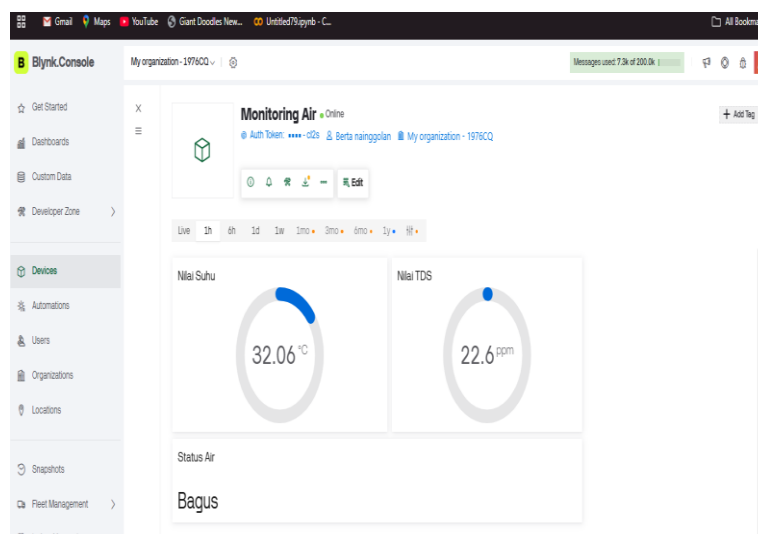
Gmail Maps YouTube Giant Doodles New... Untitled79.ipynb - C... All Bookmarks

Blynk.Console

My organization - 1976CQ

Messages used: 7.3k of 200.0k

Get Started
Dashboards
Custom Data
Developer Zone
Devices
Automations
Users
Organizations
Locations
Snapshots
Fleet Management

Monitoring Air • Online
Auth Token: •••• - cl2s Berta nainggolan My organization - 1976CQ

Edit

+ Add Tag

Live 1h 6h 1d 1w 1mo 3mo 6mo 1y

Nilai Suhu
32.06 °C

Nilai TDS
22.6 ppm

Status Air
Bagus